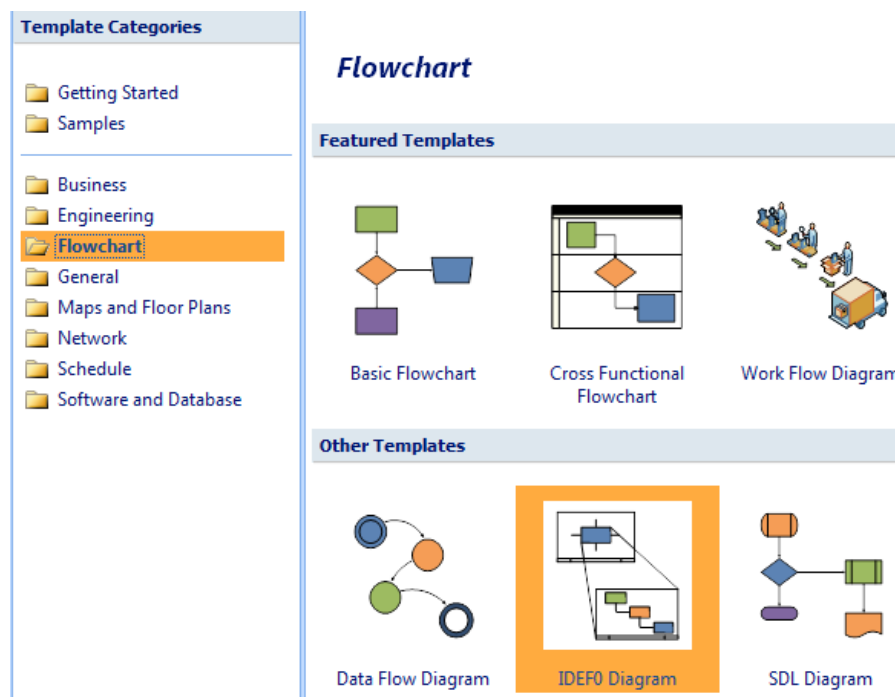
Template Categories

Getting Started
Samples

Business
Engineering
Flowchart
General
Maps and Floor Plans
Network
Schedule
Software and Database

Flowchart

Featured Templates

Basic Flowchart

Cross Functional Flowchart

Work Flow Diagram

Other Templates

Data Flow Diagram

IDEF0 Diagram

SDL Diagram